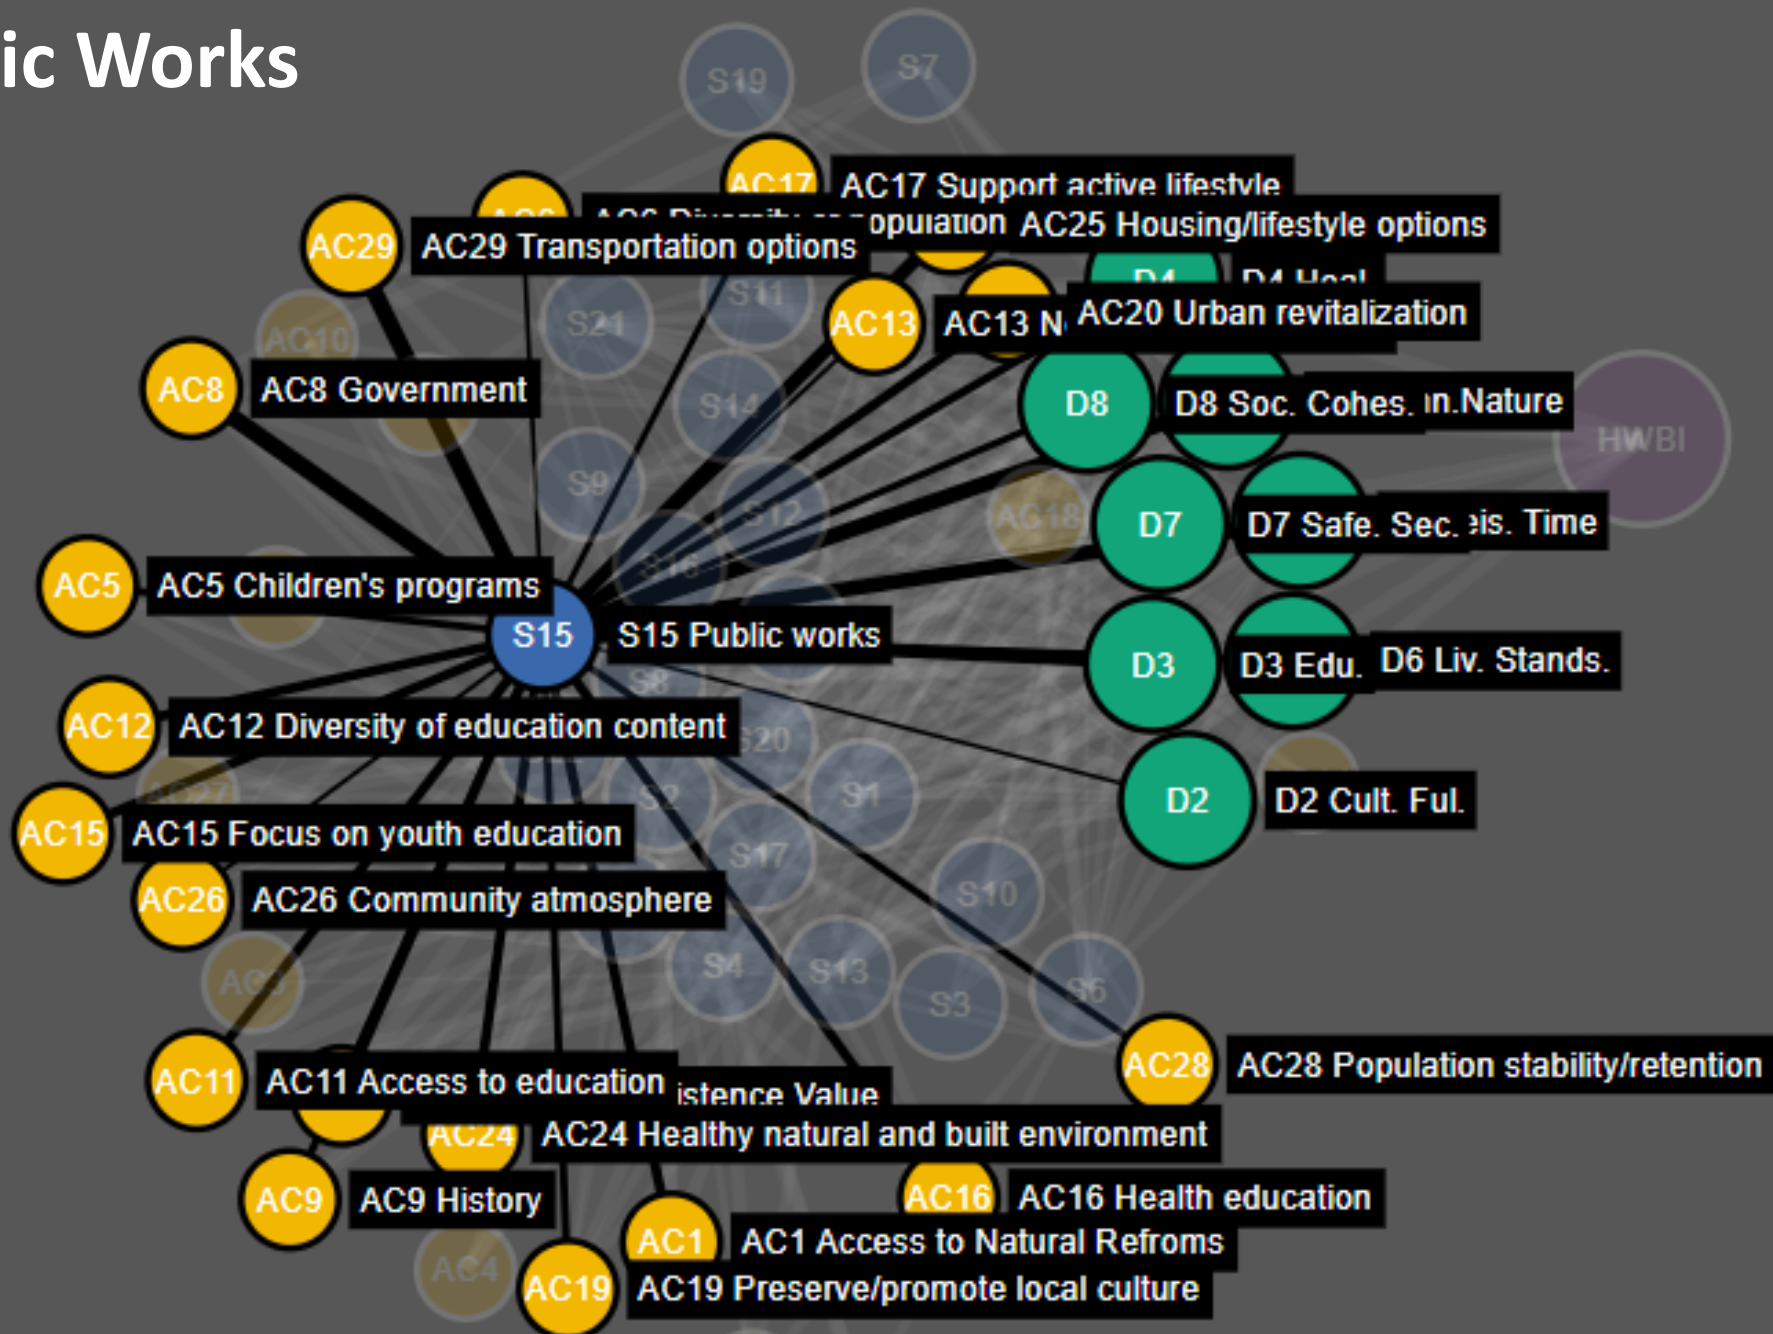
ic Works

S19
S7
AC17
AC17 Support active lifestyle
opulation
AC25 Housing/lifestyle options
AC29
AC29 Transportation options
D4 Heal
S11
S21
AC13
AC13 N
AC20 Urban revitalization
AC10
AC8
AC8 Government
D8
D8 Soc. Cohes.
n.Nature
HWBI
S14
S9
S12
AC18
D7
D7 Safe. Sec.
is. Time
AC5
AC5 Children's programs
S16
S15
S15 Public works
D3
D3 Edu.
D6 Liv. Stands.
S8
AC12
AC12 Diversity of education content
S20
S1
D2
D2 Cult. Ful.
AC15
AC15 Focus on youth education
S2
S17
AC26
AC26 Community atmosphere
S10
S4
S13
S3
S6
AC28
AC28 Population stability/retention
AC11
AC11 Access to education
istence Value
AC24
AC24 Healthy natural and built environment
AC9
AC9 History
AC16
AC16 Health education
AC1
AC1 Access to Natural Refroms
AC4
AC19
AC19 Preserve/promote local culture